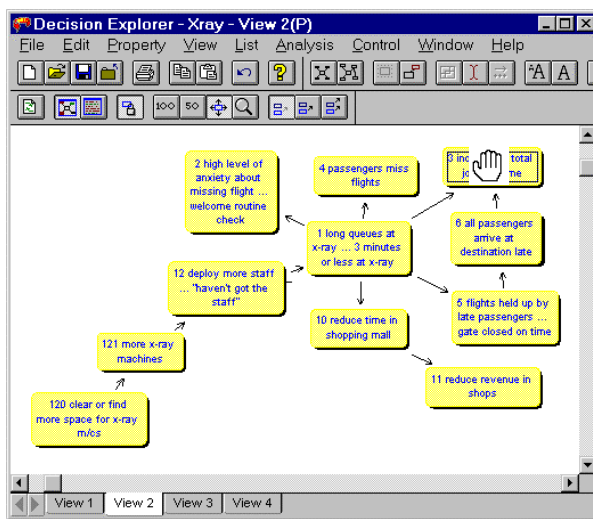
Decision Explorer - Xray - View 2(P)

File Edit Property View List Analysis Control Window Help

100 50

A A

2 high level of anxiety about missing flight ... welcome routine check

4 passengers miss flights

3 in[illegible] total jo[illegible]me

1 long queues at x-ray ... 3 minutes or less at x-ray

6 all passengers arrive at destination late

12 deploy more staff ... "haven't got the staff"

5 flights held up by late passengers ... gate closed on time

121 more x-ray machines

10 reduce time in shopping mall

11 reduce revenue in shops

120 clear or find more space for x-ray m/cs

View 1 View 2 View 3 View 4